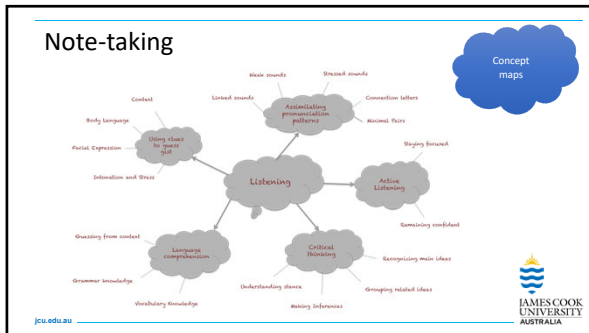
Note-taking

Concept maps

Weak sounds

Stressed sounds

Linked sounds

Assimilating pronunciation patterns

Connection letters

Minimal Pairs

Context

Body Language

Using clues to guess gist

Facial Expression

Intonation and Stress

Listening

Staying focused

Active Listening

Remaining confident

Guessing from context

Language comprehension

Grammar knowledge

Vocabulary Knowledge

Critical thinking

Recognising main ideas

Understanding stance

Grouping related ideas

Making Inferences

jcu.edu.au

JAMES COOK UNIVERSITY AUSTRALIA